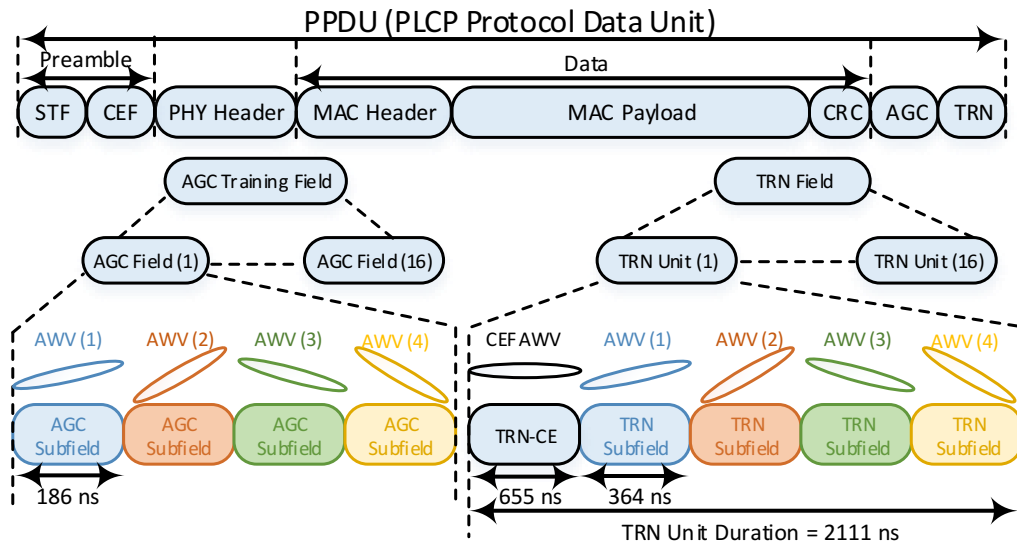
PPDU (PLCP Protocol Data Unit)

Preamble

Data

STF

CEF

PHY Header

MAC Header

MAC Payload

CRC

AGC

TRN

AGC Training Field

TRN Field

AGC Field (1)

AGC Field (16)

TRN Unit (1)

TRN Unit (16)

AWV (1)

AWV (2)

AWV (3)

AWV (4)

CEF AWV

AWV (1)

AWV (2)

AWV (3)

AWV (4)

AGC Subfield

AGC Subfield

AGC Subfield

AGC Subfield

TRN-CE

TRN Subfield

TRN Subfield

TRN Subfield

TRN Subfield

186 ns

655 ns

364 ns

TRN Unit Duration = 2111 ns